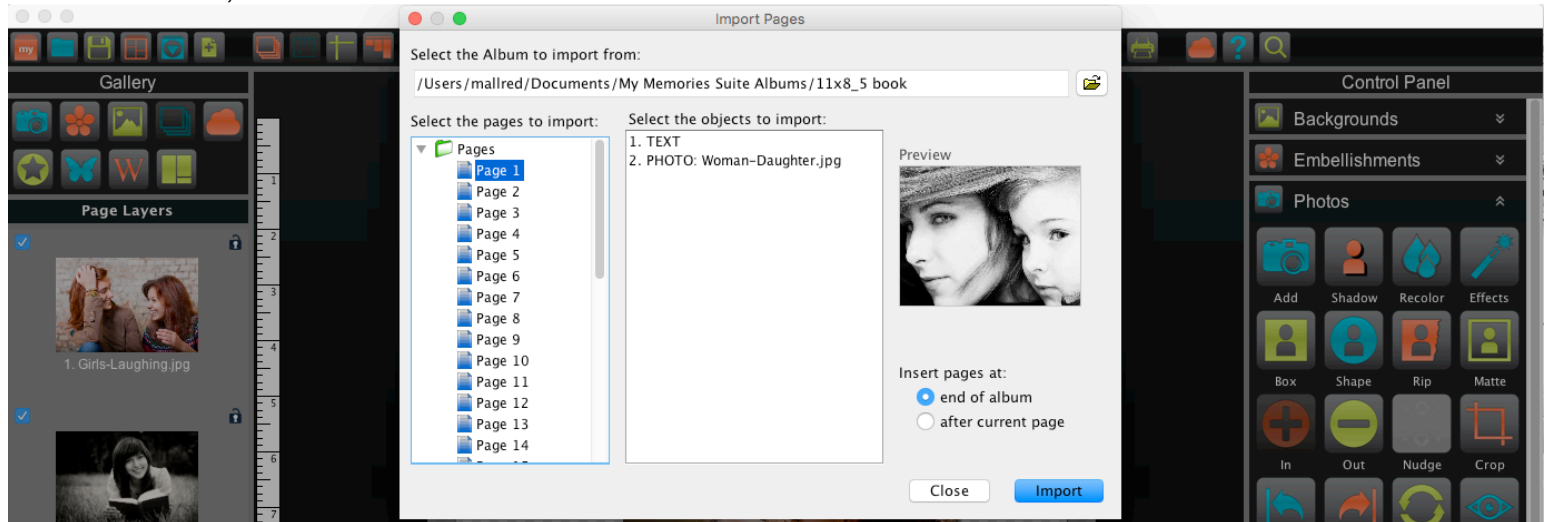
Gallery

Page Layers

1. Girls-Laughing.jpg

Import Pages

Select the Album to import from:

/Users/mallred/Documents/My Memories Suite Albums/11x8_5 book

Select the pages to import:

Pages
Page 1
Page 2
Page 3
Page 4
Page 5
Page 6
Page 7
Page 8
Page 9
Page 10
Page 11
Page 12
Page 13
Page 14

Select the objects to import:

1. TEXT
2. PHOTO: Woman-Daughter.jpg

Preview

Insert pages at:
end of album
after current page

Close
Import

Control Panel

Backgrounds
Embellishments
Photos

Add
Shadow
Recolor
Effects
Box
Shape
Rip
Matte
In
Out
Nudge
Crop